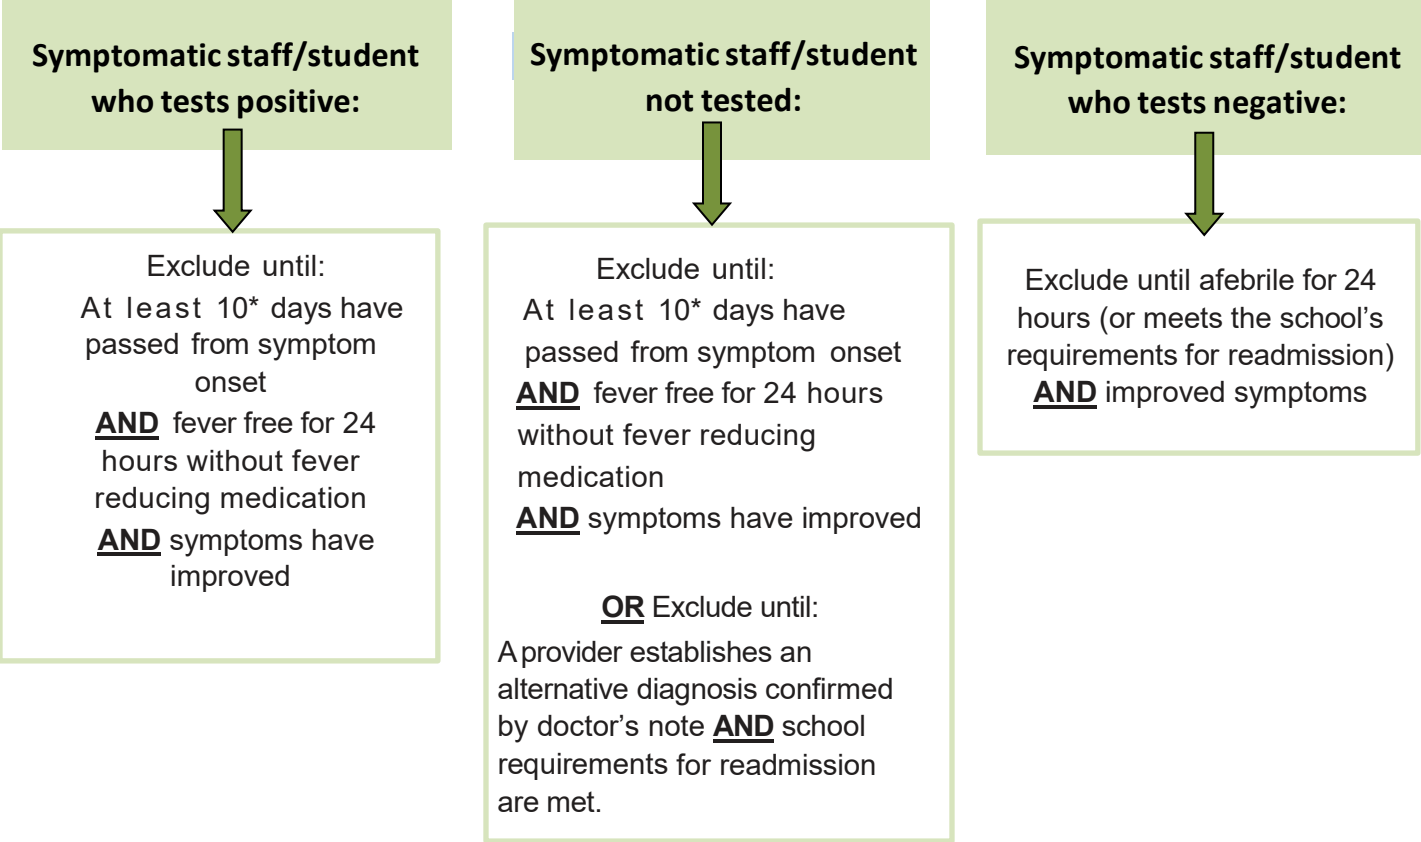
Symptomatic staff/student who tests positive:

Exclude until:
At least 10* days have passed from symptom onset
**AND** fever free for 24 hours without fever reducing medication
**AND** symptoms have improved

Symptomatic staff/student not tested:

Exclude until:
At least 10* days have passed from symptom onset
**AND** fever free for 24 hours without fever reducing medication
**AND** symptoms have improved

**OR** Exclude until:
A provider establishes an alternative diagnosis confirmed by doctor's note **AND** school requirements for readmission are met.

Symptomatic staff/student who tests negative:

Exclude until afebrile for 24 hours (or meets the school's requirements for readmission)
**AND** improved symptoms